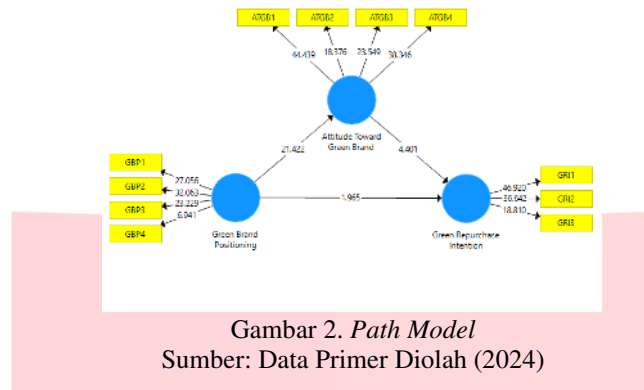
ATGB1
ATGB2
ATGB3
ATGB4
44.439
18.376
23.549
38.346
Attitude Toward Green Brand
21.422
4.401
GBP1
GBP2
GBP3
GBP4
27.056
32.063
23.329
6.941
Green Brand Positioning
1.965
Green Repurchase Intention
46.930
36.642
18.810
GRI1
GRI2
GRI3

Gambar 2. *Path Model*
Sumber: Data Primer Diolah (2024)